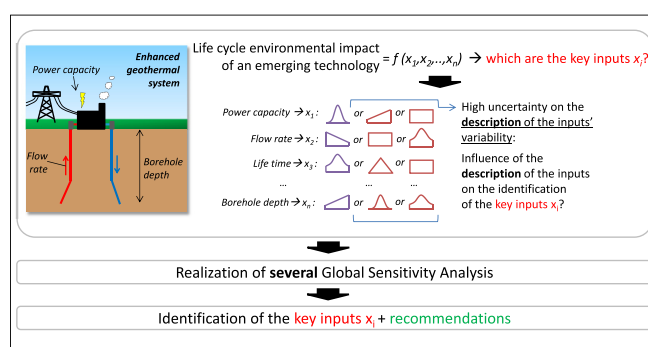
Enhanced geothermal system

Power capacity

Flow rate

Borehole depth

Life cycle environmental impact of an emerging technology $= f(x_1, x_2, .., x_n)$ → which are the key inputs $x_i$?

Power capacity → $x_1$ : or or

Flow rate → $x_2$ : or or

Life time → $x_3$ : or or

...

Borehole depth → $x_n$ : or or

High uncertainty on the description of the inputs' variability:

Influence of the description of the inputs on the identification of the key inputs $x_i$?

Realization of several Global Sensitivity Analysis

Identification of the key inputs $x_i$ + recommendations